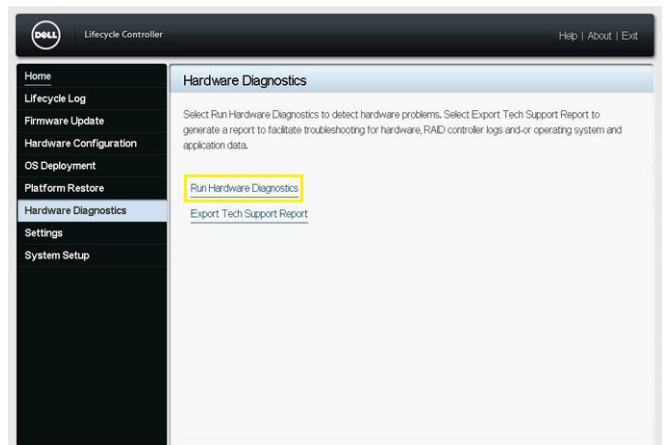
DELL Lifecycle Controller

Help | About | Exit

Home
Lifecycle Log
Firmware Update
Hardware Configuration
OS Deployment
Platform Restore
Hardware Diagnostics
Settings
System Setup

Hardware Diagnostics

Select Run Hardware Diagnostics to detect hardware problems. Select Export Tech Support Report to generate a report to facilitate troubleshooting for hardware, RAID controller logs and-or operating system and application data.

Run Hardware Diagnostics

Export Tech Support Report